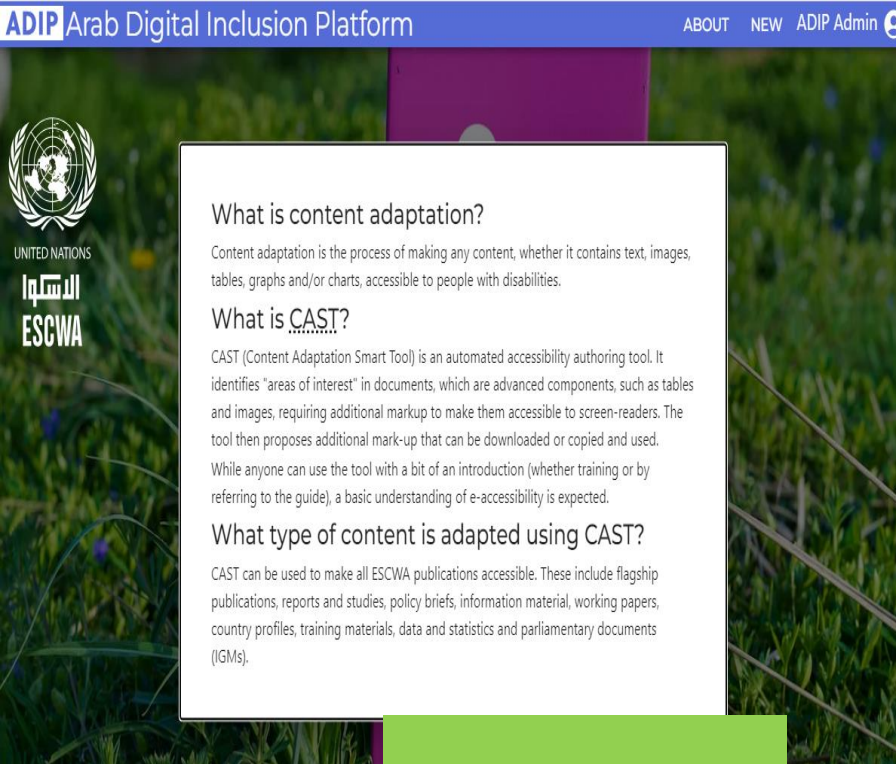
ADIP Arab Digital Inclusion Platform

ABOUT NEW ADIP Admin

UNITED NATIONS
الاسكوا
ESCWA

What is content adaptation?

Content adaptation is the process of making any content, whether it contains text, images, tables, graphs and/or charts, accessible to people with disabilities.

What is CAST?

CAST (Content Adaptation Smart Tool) is an automated accessibility authoring tool. It identifies "areas of interest" in documents, which are advanced components, such as tables and images, requiring additional markup to make them accessible to screen-readers. The tool then proposes additional mark-up that can be downloaded or copied and used. While anyone can use the tool with a bit of an introduction (whether training or by referring to the guide), a basic understanding of e-accessibility is expected.

What type of content is adapted using CAST?

CAST can be used to make all ESCWA publications accessible. These include flagship publications, reports and studies, policy briefs, information material, working papers, country profiles, training materials, data and statistics and parliamentary documents (IGMs).